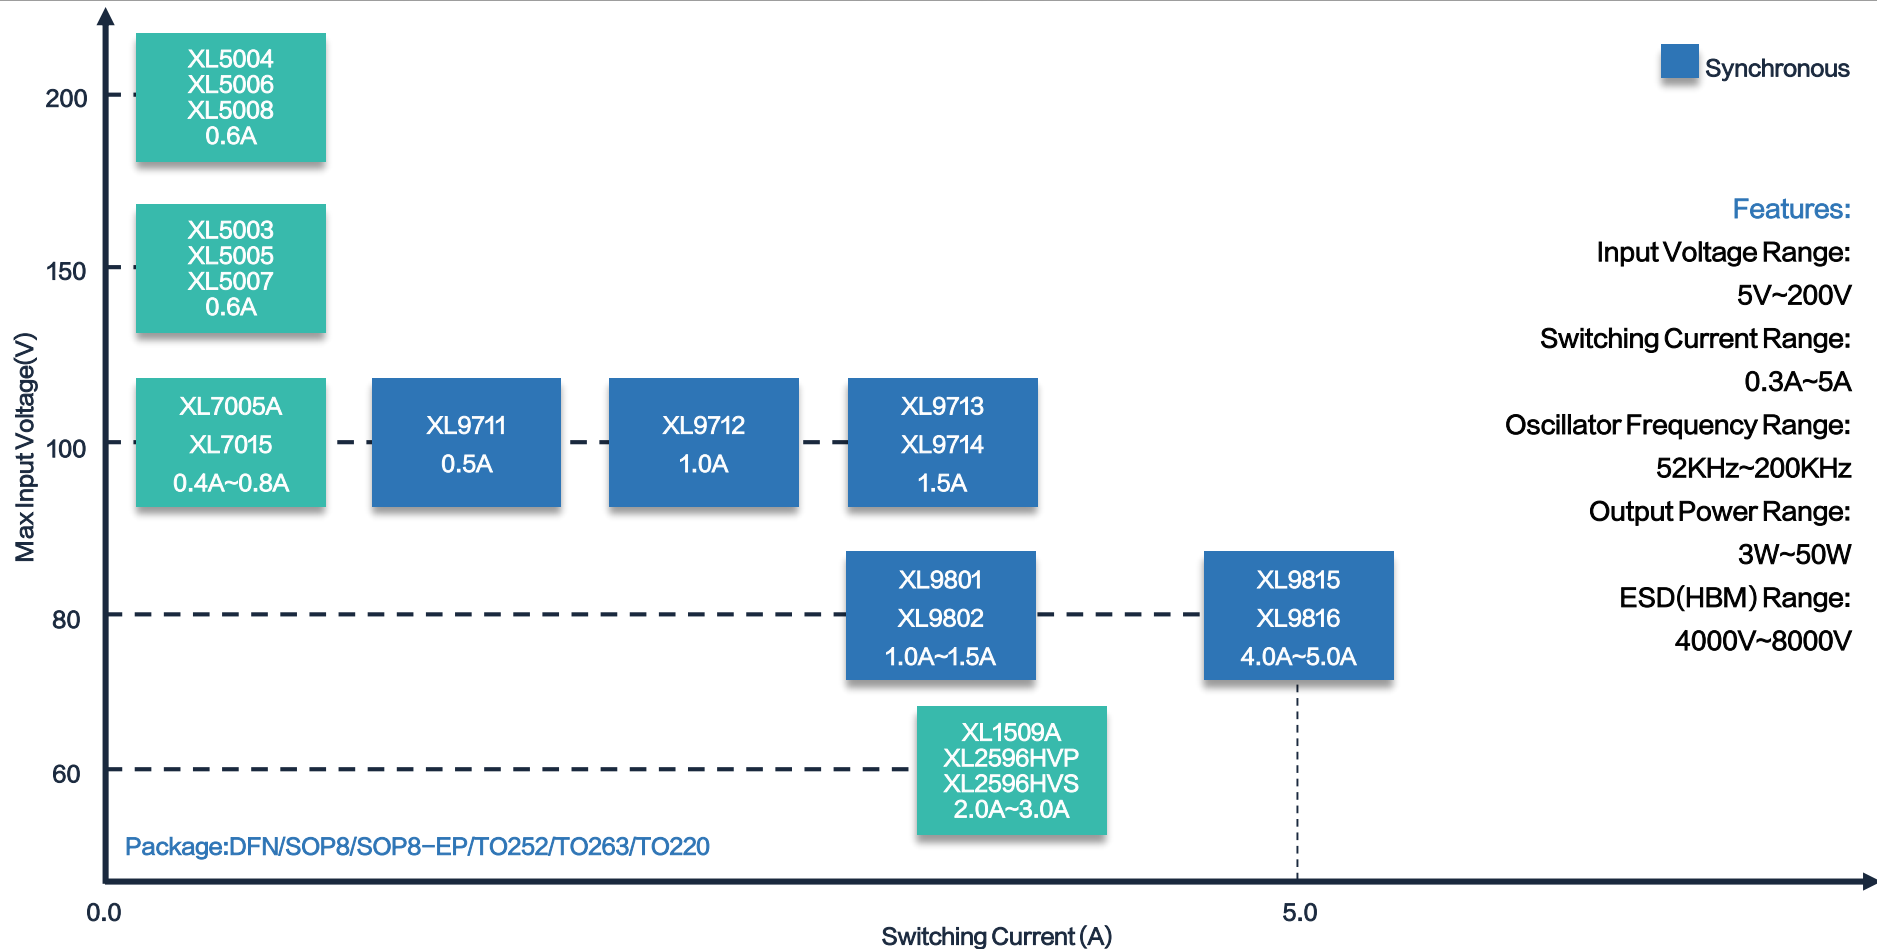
Synchronous

Max Input Voltage(V)

200

XL5004
XL5006
XL5008
0.6A

150

XL5003
XL5005
XL5007
0.6A

100

XL7005A
XL7015
0.4A~0.8A

XL9711
0.5A

XL9712
1.0A

XL9713
XL9714
1.5A

80

XL9801
XL9802
1.0A~1.5A

XL9815
XL9816
4.0A~5.0A

60

XL1509A
XL2596HVP
XL2596HVS
2.0A~3.0A

Package:DFN/SOP8/SOP8-EP/TO252/TO263/TO220

0.0

5.0

Switching Current (A)

Features:
Input Voltage Range:
5V~200V
Switching Current Range:
0.3A~5A
Oscillator Frequency Range:
52KHz~200KHz
Output Power Range:
3W~50W
ESD(HBM) Range:
4000V~8000V